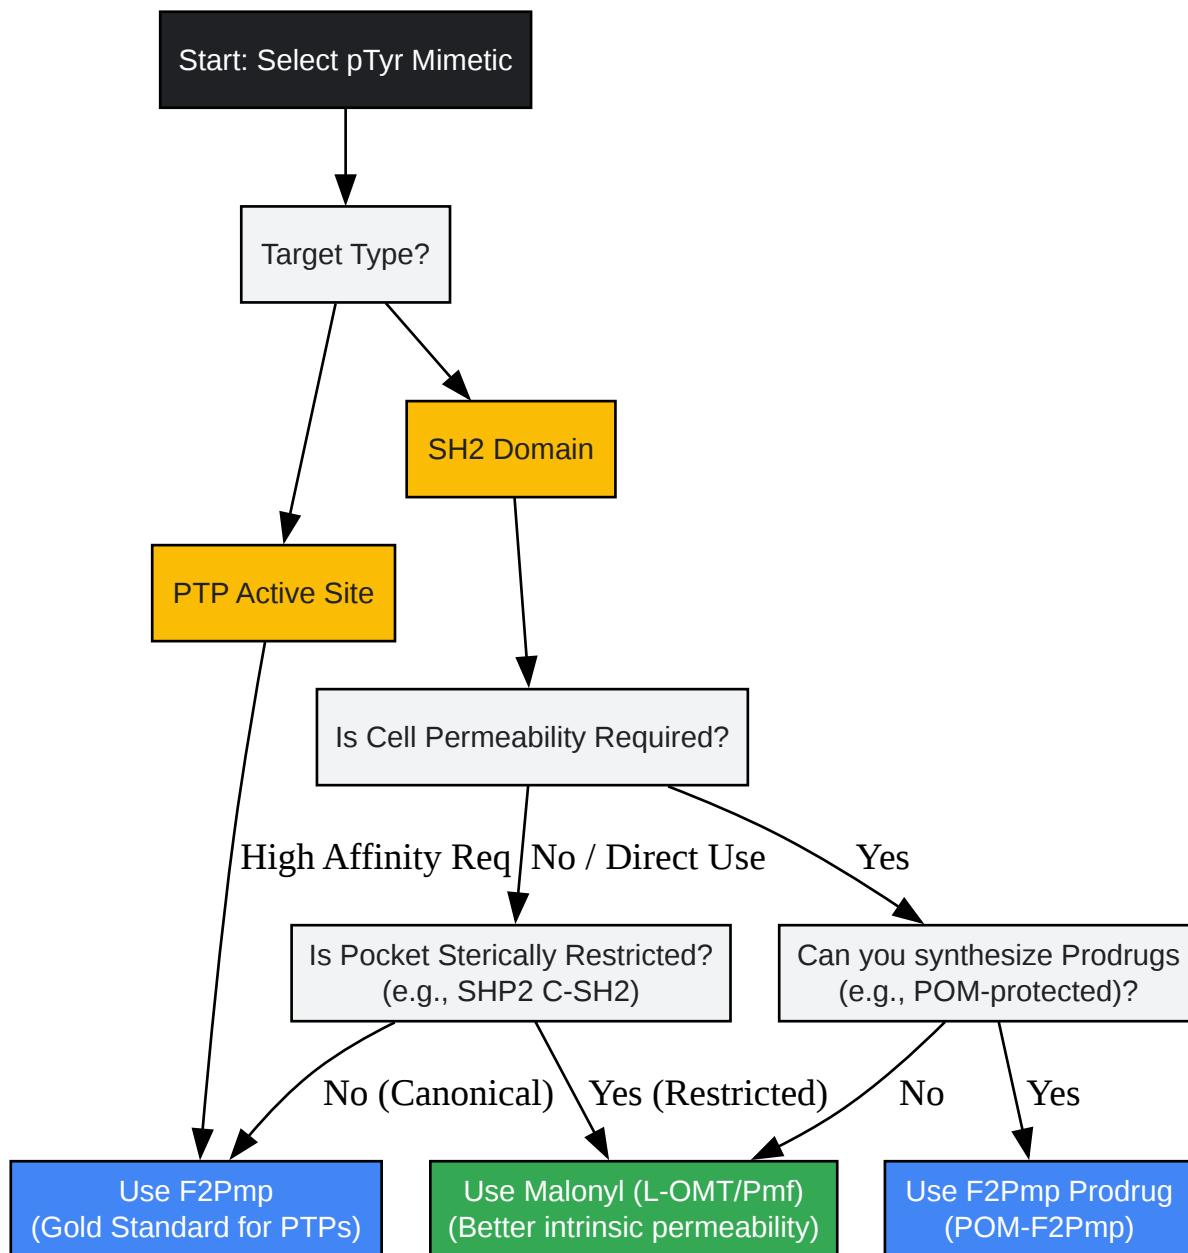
Start: Select pTyr Mimetic

Target Type?

SH2 Domain

PTP Active Site

Is Cell Permeability Required?

High Affinity Req

No / Direct Use

Yes

Is Pocket Sterically Restricted? (e.g., SHP2 C-SH2)

Can you synthesize Prodrugs (e.g., POM-protected)?

No (Canonical)

Yes (Restricted)

No

Yes

Use F2Pmp (Gold Standard for PTPs)

Use Malonyl (L-OMT/Pmf) (Better intrinsic permeability)

Use F2Pmp Prodrug (POM-F2Pmp)